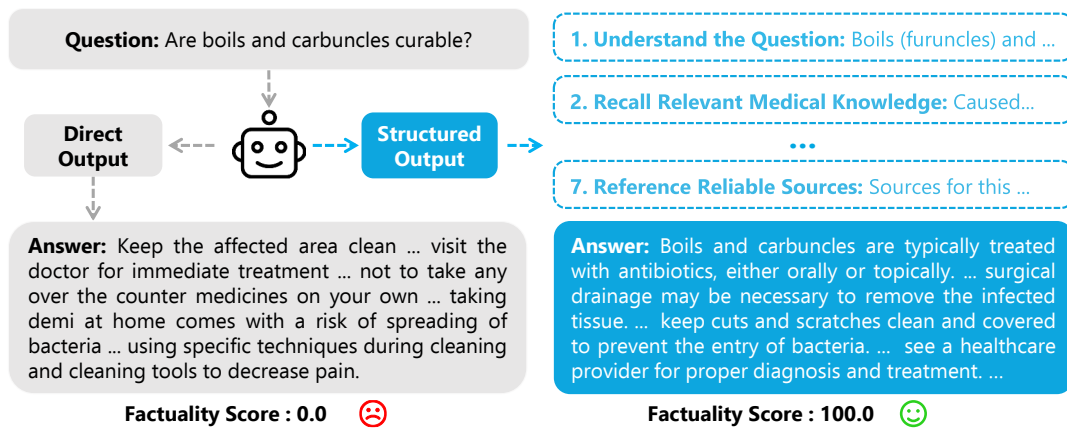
**Question:** Are boils and carbuncles curable?

Direct Output

Structured Output

**1. Understand the Question:** Boils (furuncles) and ...

**2. Recall Relevant Medical Knowledge:** Caused...

...

**7. Reference Reliable Sources:** Sources for this ...

**Answer:** Keep the affected area clean ... visit the doctor for immediate treatment ... not to take any over the counter medicines on your own ... taking demi at home comes with a risk of spreading of bacteria ... using specific techniques during cleaning and cleaning tools to decrease pain.

**Answer:** Boils and carbuncles are typically treated with antibiotics, either orally or topically. ... surgical drainage may be necessary to remove the infected tissue. ... keep cuts and scratches clean and covered to prevent the entry of bacteria. ... see a healthcare provider for proper diagnosis and treatment. ...

**Factuality Score : 0.0**

**Factuality Score : 100.0**